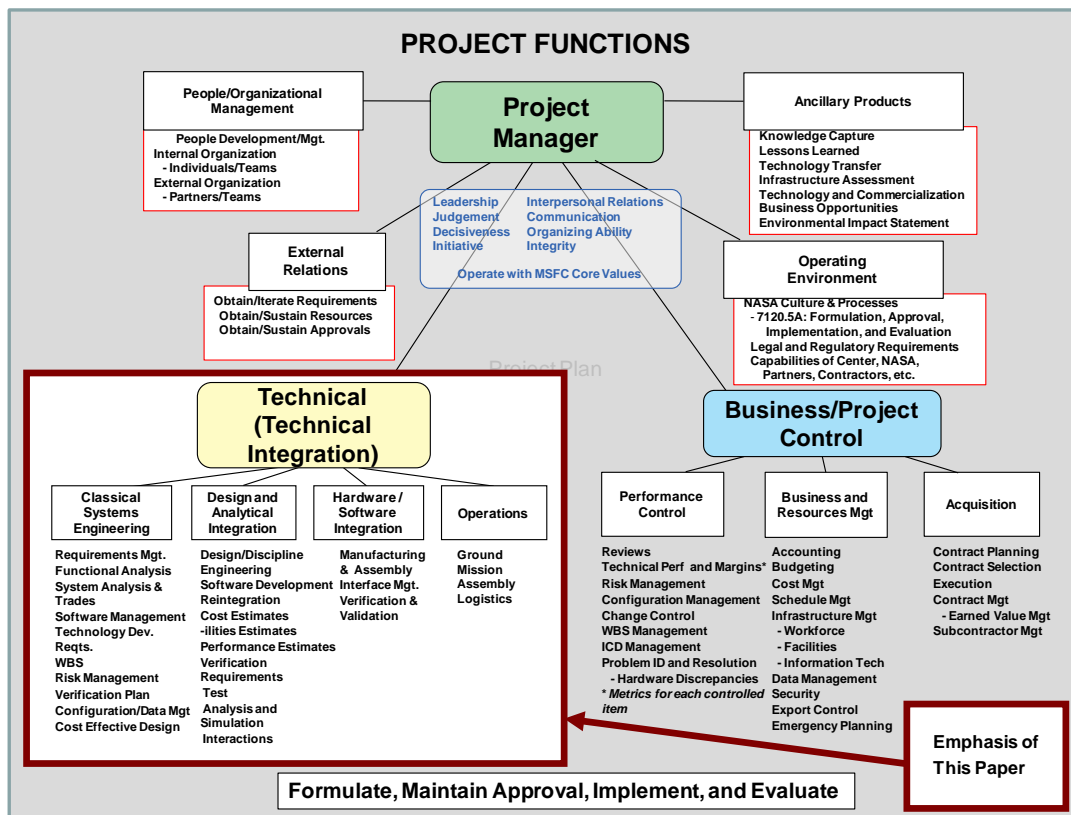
PROJECT FUNCTIONS

People/Organizational Management

People Development/Mgt.
Internal Organization
- Individuals/Teams
External Organization
- Partners/Teams

Project Manager

Ancillary Products

Knowledge Capture
Lessons Learned
Technology Transfer
Infrastructure Assessment
Technology and Commercialization
Business Opportunities
Environmental Impact Statement

Leadership
Judgement
Decisiveness
Initiative

Interpersonal Relations
Communication
Organizing Ability
Integrity

Operate with MSFC Core Values

External Relations

Obtain/Iterate Requirements
Obtain/Sustain Resources
Obtain/Sustain Approvals

Operating Environment

NASA Culture & Processes
- 7120.5A: Formulation, Approval, Implementation, and Evaluation
Legal and Regulatory Requirements
Capabilities of Center, NASA, Partners, Contractors, etc.

Project Plan

Technical (Technical Integration)

Classical Systems Engineering

Requirements Mgt.
Functional Analysis
System Analysis & Trades
Software Management
Technology Dev.
Reqts.
WBS
Risk Management
Verification Plan
Configuration/Data Mgt
Cost Effective Design

Design and Analytical Integration

Design/Discipline Engineering
Software Development
Reintegration
Cost Estimates
-ilities Estimates
Performance Estimates
Verification Requirements
Test
Analysis and Simulation
Interactions

Hardware / Software Integration

Manufacturing & Assembly
Interface Mgt.
Verification & Validation

Operations

Ground
Mission
Assembly
Logistics

Business/Project Control

Performance Control

Reviews
Technical Perf and Margins*
Risk Management
Configuration Management
Change Control
WBS Management
ICD Management
Problem ID and Resolution
- Hardware Discrepancies
* Metrics for each controlled item

Business and Resources Mgt

Accounting
Budgeting
Cost Mgt
Schedule Mgt
Infrastructure Mgt
- Workforce
- Facilities
- Information Tech
Data Management
Security
Export Control
Emergency Planning

Acquisition

Contract Planning
Contract Selection
Execution
Contract Mgt
- Earned Value Mgt
Subcontractor Mgt

Emphasis of This Paper

Formulate, Maintain Approval, Implement, and Evaluate